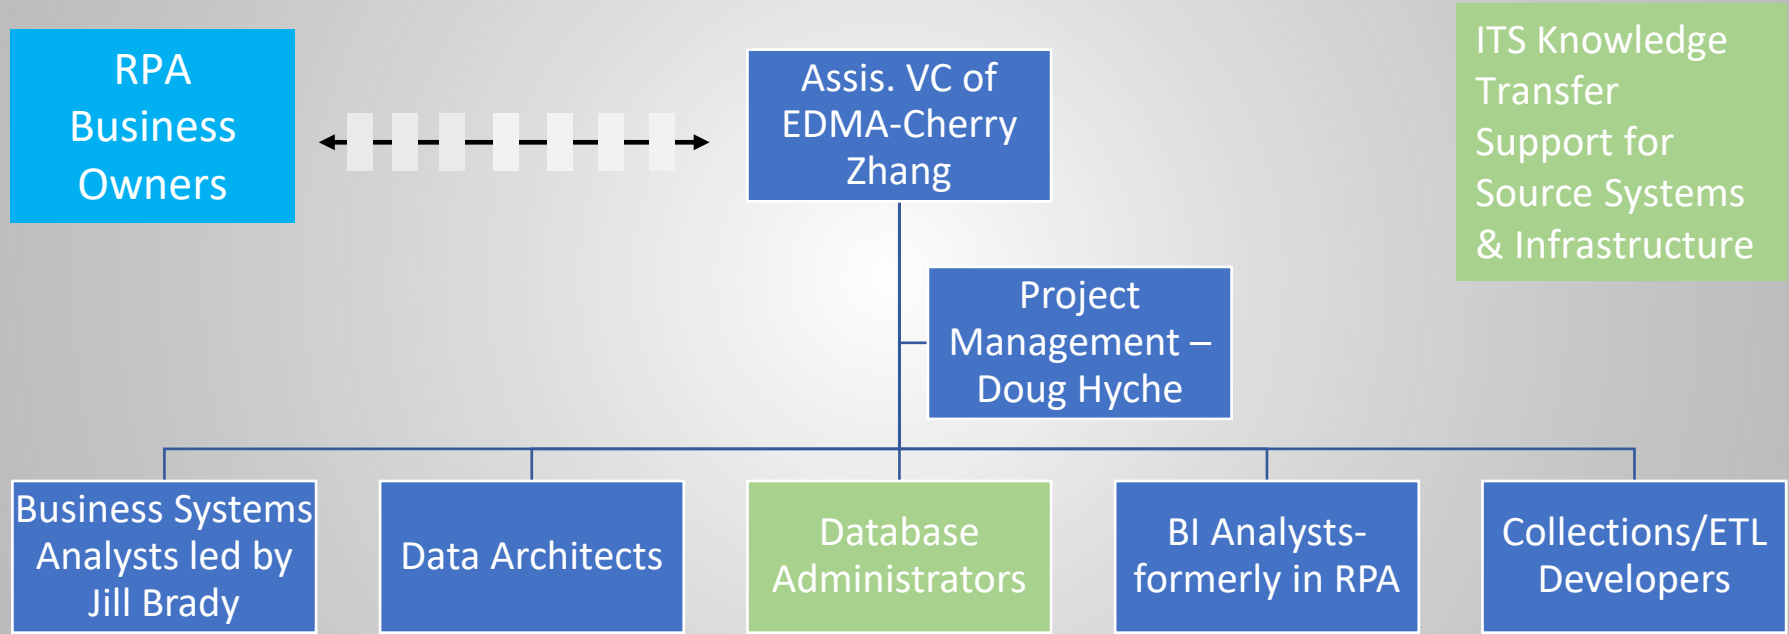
RPA Business Owners

Assis. VC of EDMA-Cherry Zhang

ITS Knowledge Transfer Support for Source Systems & Infrastructure

Project Management – Doug Hyche

Business Systems Analysts led by Jill Brady

Data Architects

Database Administrators

BI Analysts-formerly in RPA

Collections/ETL Developers